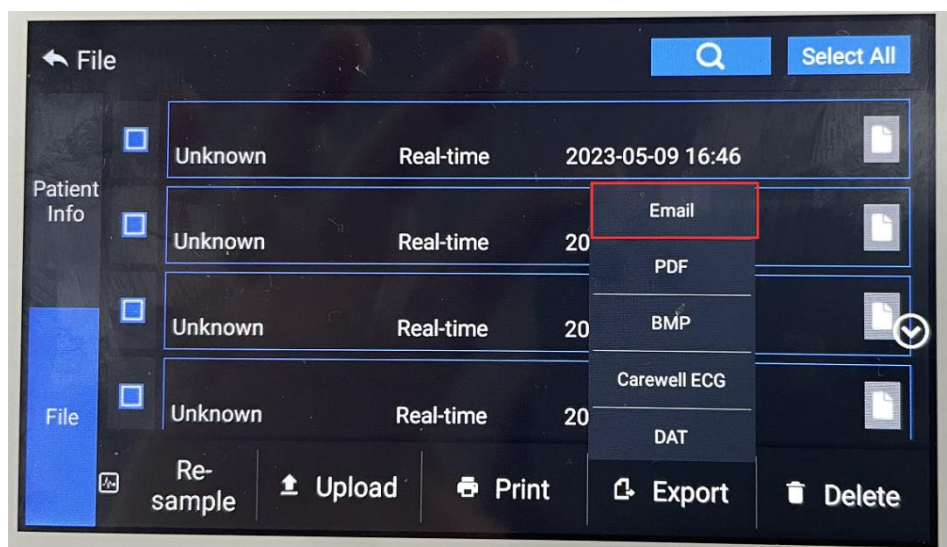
File

Select All

Patient Info

File

Unknown Real-time 2023-05-09 16:46

Unknown Real-time 20

Unknown Real-time 20

Unknown Real-time 20

Email

PDF

BMP

Carewell ECG

DAT

Re-sample

Upload

Print

Export

Delete